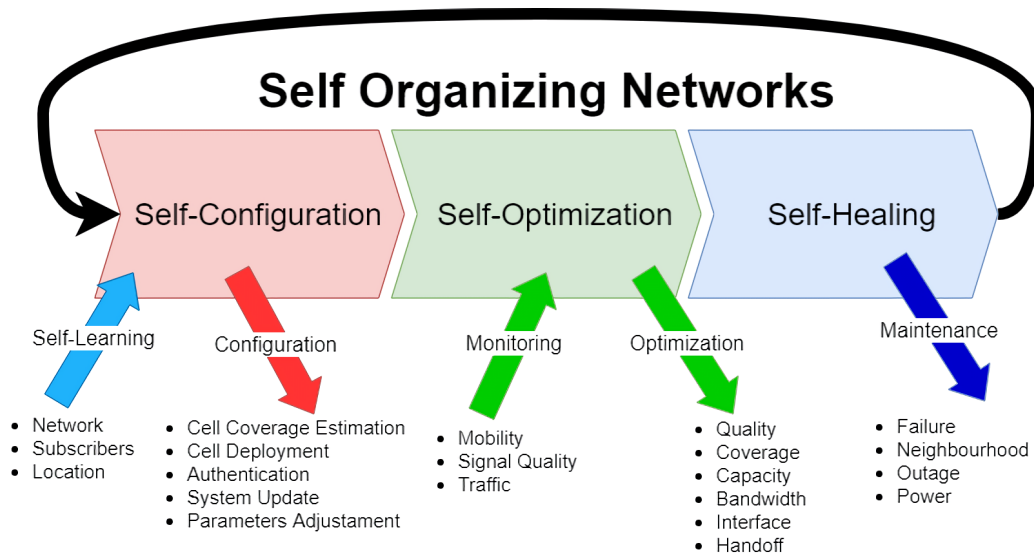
Self Organizing Networks

Self-Configuration

Self-Optimization

Self-Healing

Self-Learning

- Network
- Subscribers
- Location

Configuration

- Cell Coverage Estimation
- Cell Deployment
- Authentication
- System Update
- Parameters Adjustament

Monitoring

- Mobility
- Signal Quality
- Traffic

Optimization

- Quality
- Coverage
- Capacity
- Bandwidth
- Interface
- Handoff

Maintenance

- Failure
- Neighbourhood
- Outage
- Power